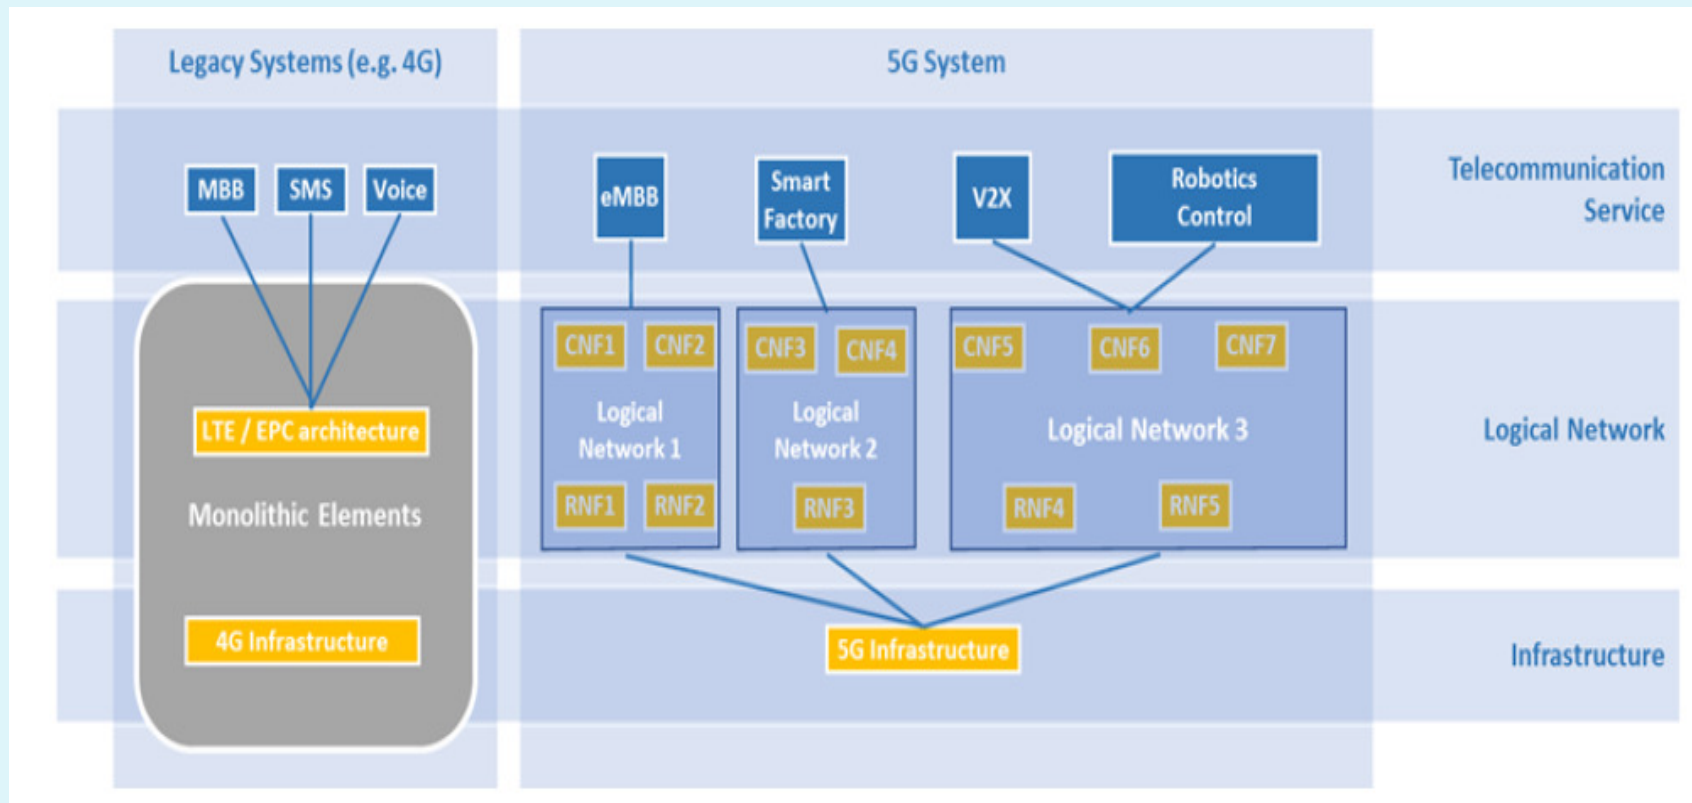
Legacy Systems (e.g. 4G)

5G System

MBB SMS Voice

eMBB

Smart Factory

V2X

Robotics Control

Telecommunication Service

LTE / EPC architecture

Monolithic Elements

4G Infrastructure

CNF1 CNF2

Logical Network 1

RNF1 RNF2

CNF3 CNF4

Logical Network 2

RNF3

CNF5 CNF6 CNF7

Logical Network 3

RNF4 RNF5

Logical Network

5G Infrastructure

Infrastructure